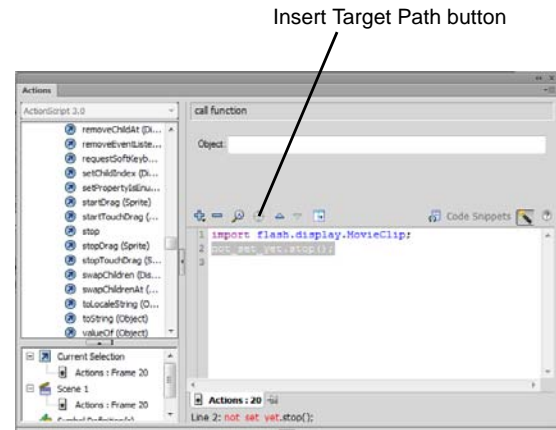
Insert Target Path button

Actions

ActionScript 3.0

removeChildAt (Di...
removeEventListe...
requestSoftKeyb...
setChildIndex (Di...
setPropertyIsEnu...
startDrag (Sprite)
startTouchDrag (...
stop
stopDrag (Sprite)
stopTouchDrag (S...
swapChildren (Dis...
swapChildrenAt (...
toLocaleString (O...
toString (Object)
valueOf (Object)

Current Selection
Actions : Frame 20
Scene 1
Actions : Frame 20
Symbol Definition(s)

call function

Object:

Code Snippets

1 import flash.display.MovieClip;
2 not_set_yet.stop();
3

Actions : 20

Line 2: not set yet.stop();